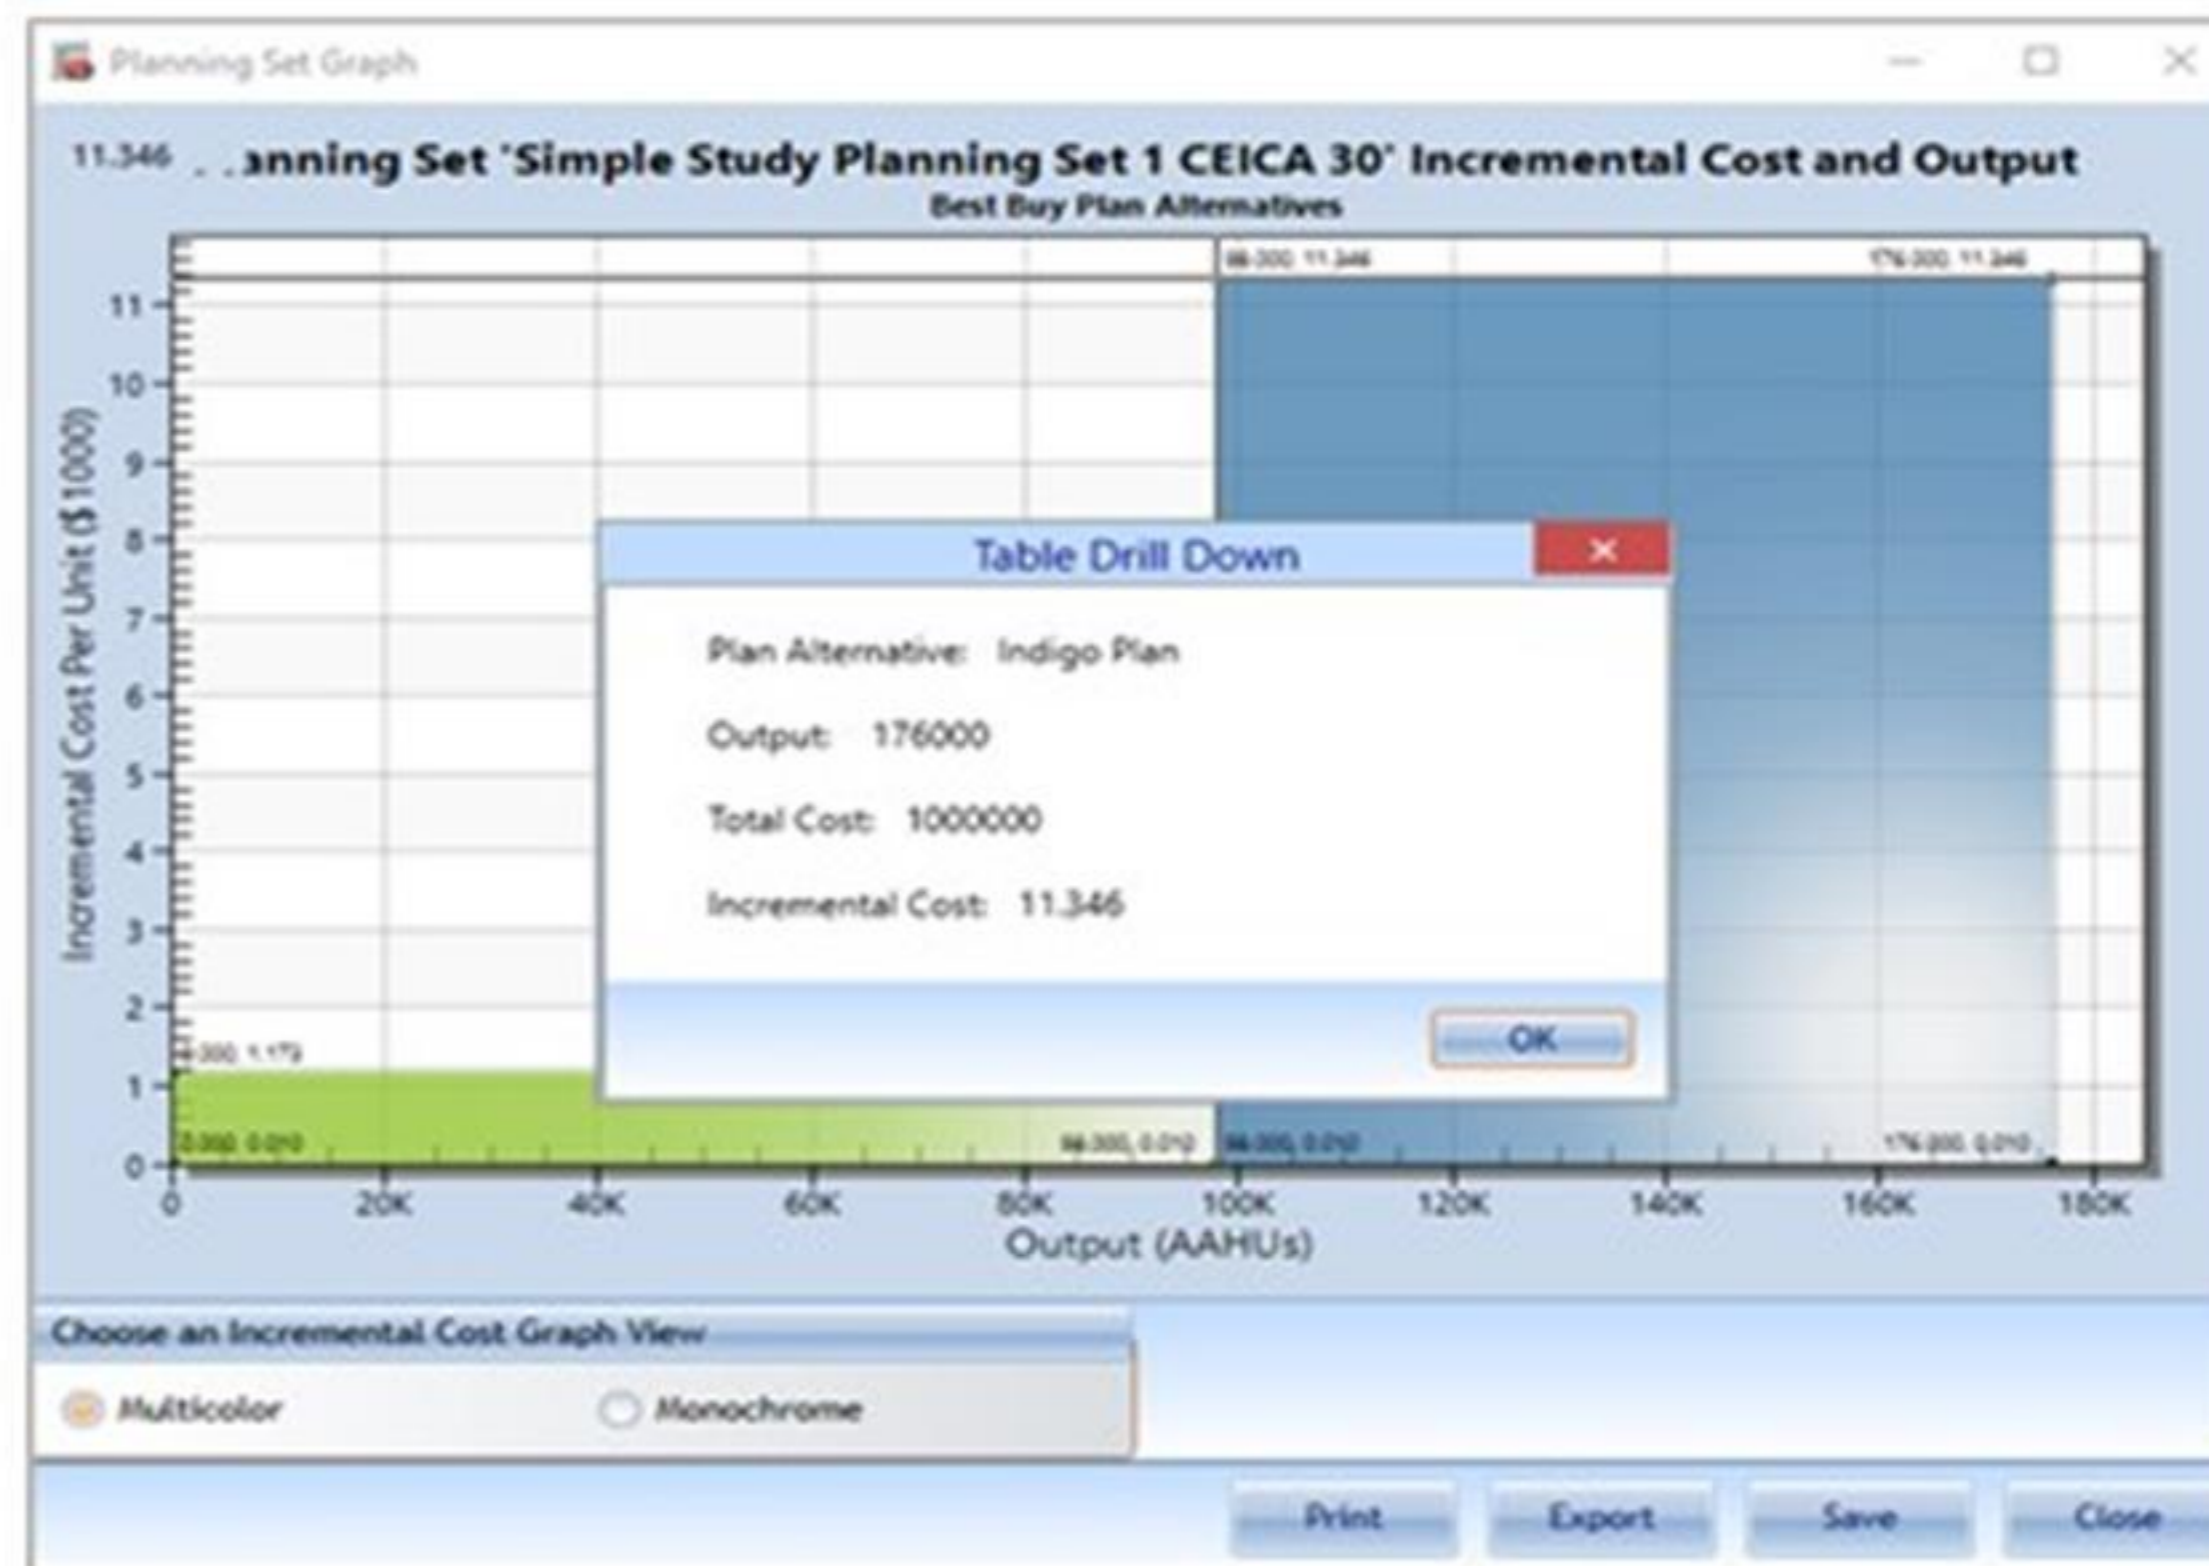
Planning Set Graph

11.346 . .anning Set 'Simple Study Planning Set 1 CEICA 30' Incremental Cost and Output

Best Buy Plan Alternatives

96.000, 11.346

176.000, 11.346

Incremental Cost Per Unit ($1000)

11
10
9
8
7
6
5
4
3
2
1
0

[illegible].000, 1.173

0.000, 0.010

96.000, 0.010

96.000, 0.010

176.000, 0.010

0 20K 40K 60K 80K 100K 120K 140K 160K 180K

Output (AAHUs)

Table Drill Down

Plan Alternative: Indigo Plan

Output: 176000

Total Cost: 1000000

Incremental Cost: 11.346

OK

Choose an Incremental Cost Graph View

Multicolor

Monochrome

Print

Export

Save

Close